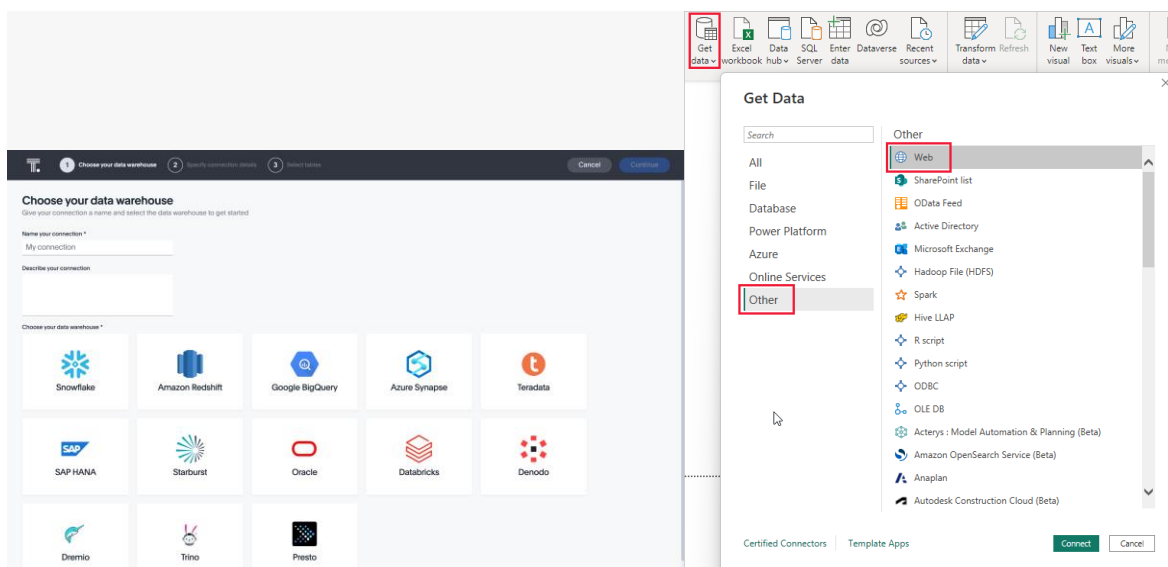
1 Choose your data warehouse 2 Specify connection details 3 Select tables

Cancel Continue

Choose your data warehouse

Give your connection a name and select the data warehouse to get started

Name your connection *

My connection

Describe your connection

Choose your data warehouse *

Snowflake
Amazon Redshift
Google BigQuery
Azure Synapse
Teradata
SAP HANA
Starburst
Oracle
Databricks
Denodo
Dremio
Trino
Presto

Get data
Excel workbook
Data hub
SQL Server
Enter data
Dataverse
Recent sources
Transform data
Refresh
New visual
Text box
More visuals

Get Data

Search

All
File
Database
Power Platform
Azure
Online Services
Other

Other

Web
SharePoint list
OData Feed
Active Directory
Microsoft Exchange
Hadoop File (HDFS)
Spark
Hive LLAP
R script
Python script
ODBC
OLE DB
Acterys : Model Automation & Planning (Beta)
Amazon OpenSearch Service (Beta)
Anaplan
Autodesk Construction Cloud (Beta)

Certified Connectors
Template Apps

Connect
Cancel